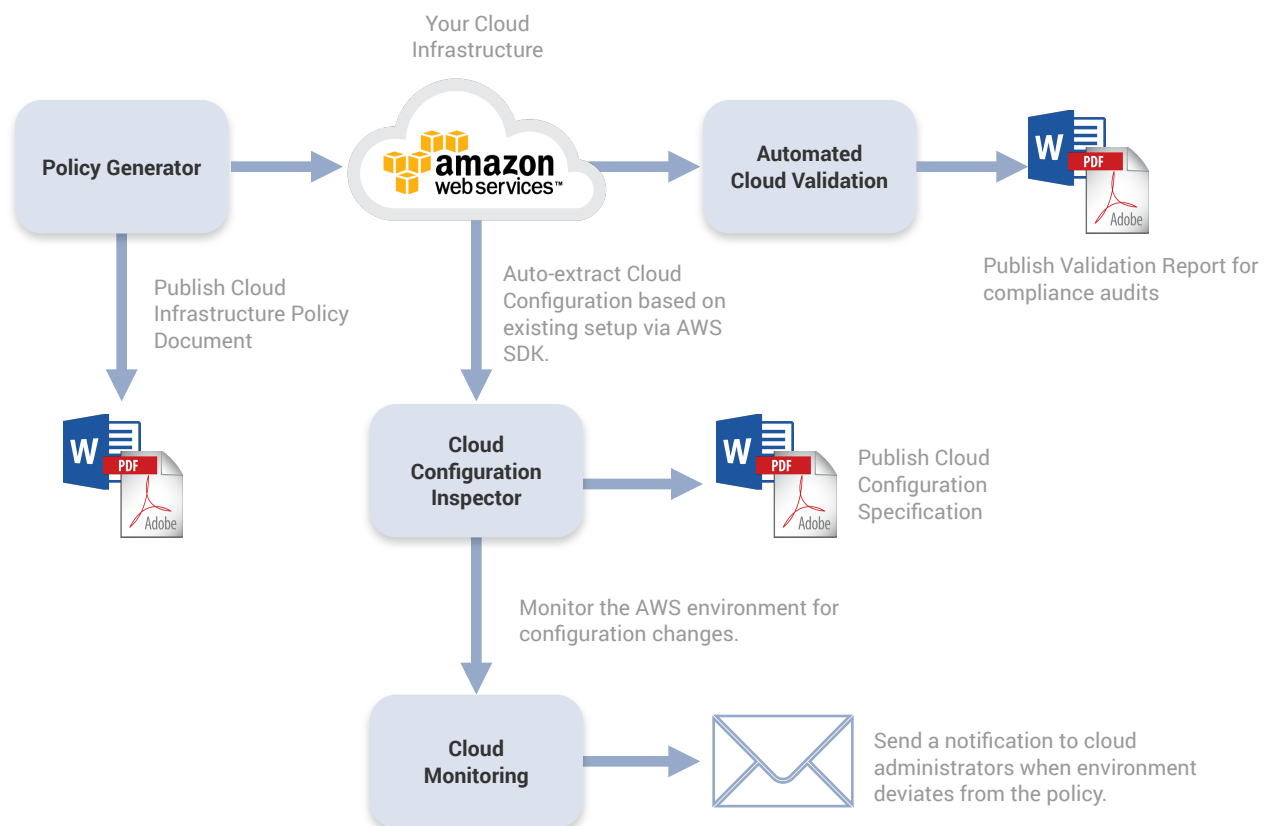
Your Cloud Infrastructure

Policy Generator

amazon web services™

Automated Cloud Validation

W
PDF
Adobe

Publish Validation Report for compliance audits

Publish Cloud Infrastructure Policy Document

Auto-extract Cloud Configuration based on existing setup via AWS SDK.

W
PDF
Adobe

Cloud Configuration Inspector

W
PDF
Adobe

Publish Cloud Configuration Specification

Monitor the AWS environment for configuration changes.

Cloud Monitoring

Send a notification to cloud administrators when environment deviates from the policy.